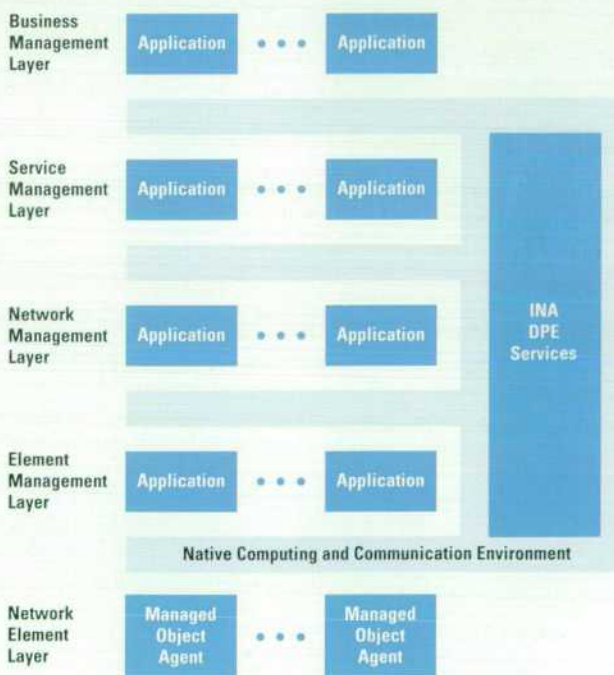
Business Management Layer

Application • • • Application

Service Management Layer

Application • • • Application

Network Management Layer

Application • • • Application

INA DPE Services

Element Management Layer

Application • • • Application

Native Computing and Communication Environment

Network Element Layer

Managed Object Agent • • • Managed Object Agent